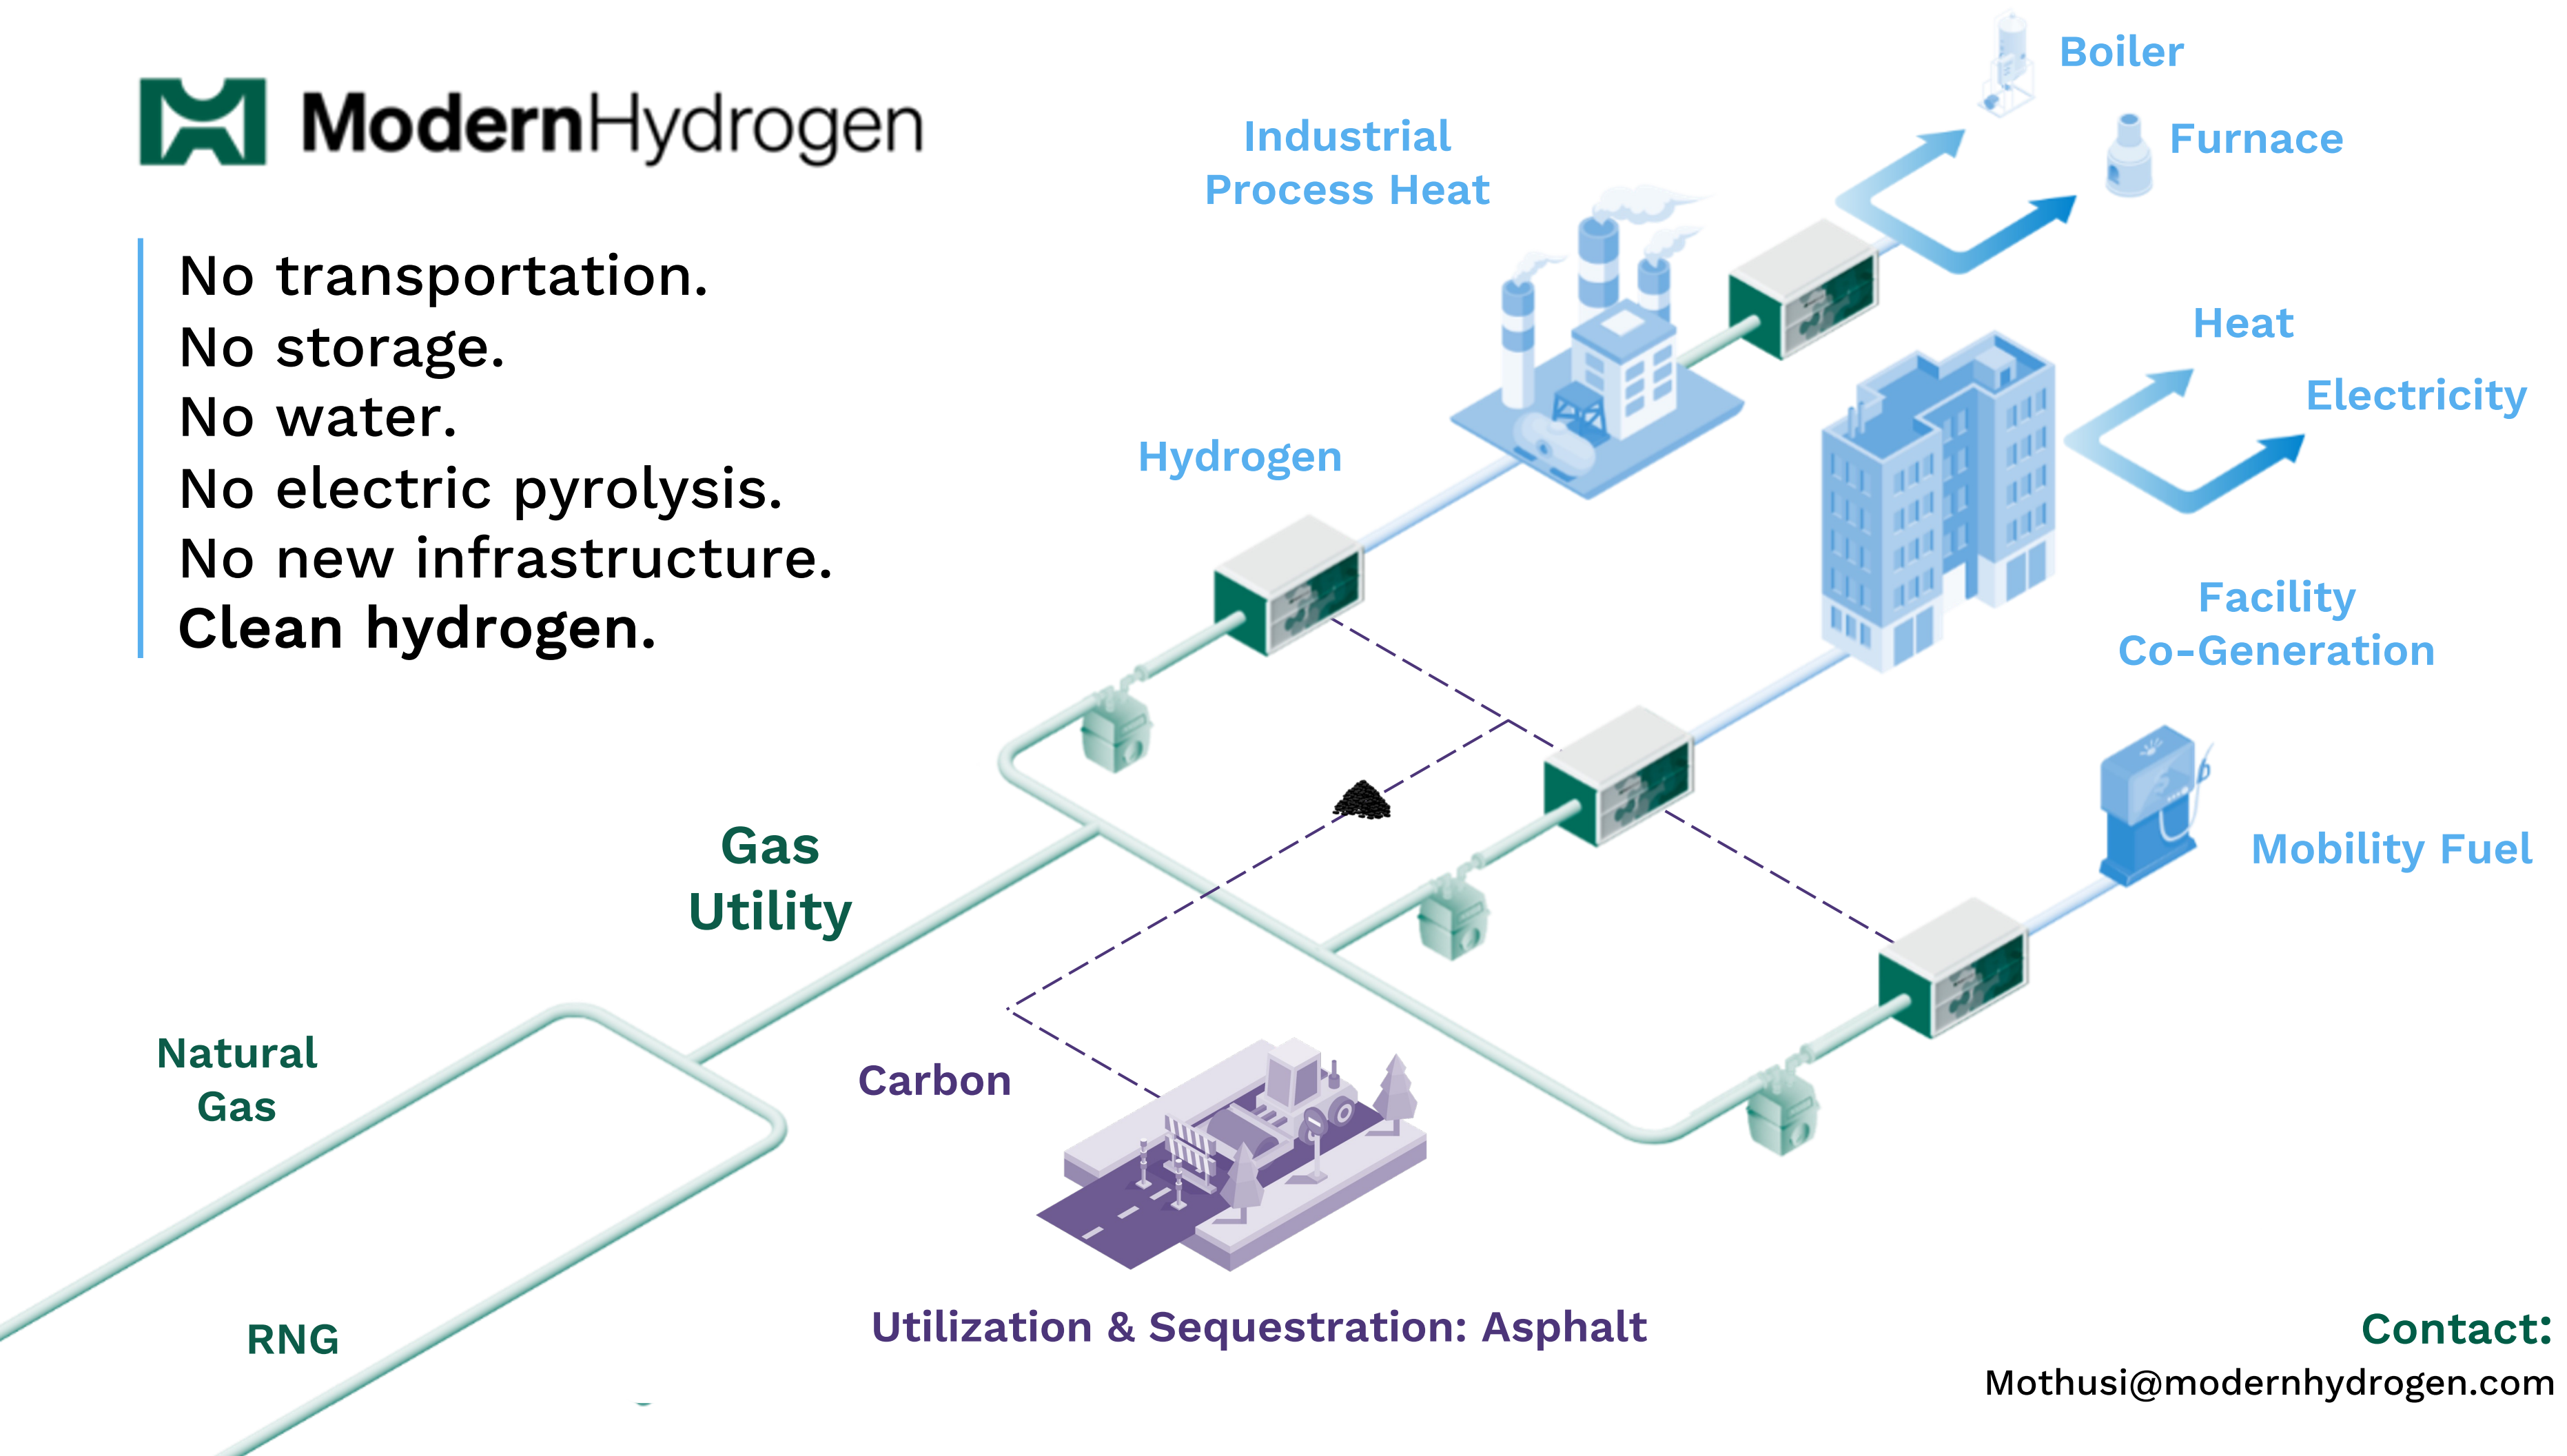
ModernHydrogen

No transportation.
No storage.
No water.
No electric pyrolysis.
No new infrastructure.
Clean hydrogen.

Industrial Process Heat

Boiler

Furnace

Heat

Electricity

Hydrogen

Facility Co-Generation

Mobility Fuel

Gas Utility

Natural Gas

Carbon

RNG

Utilization & Sequestration: Asphalt

Contact:
Mothusi@modernhydrogen.com